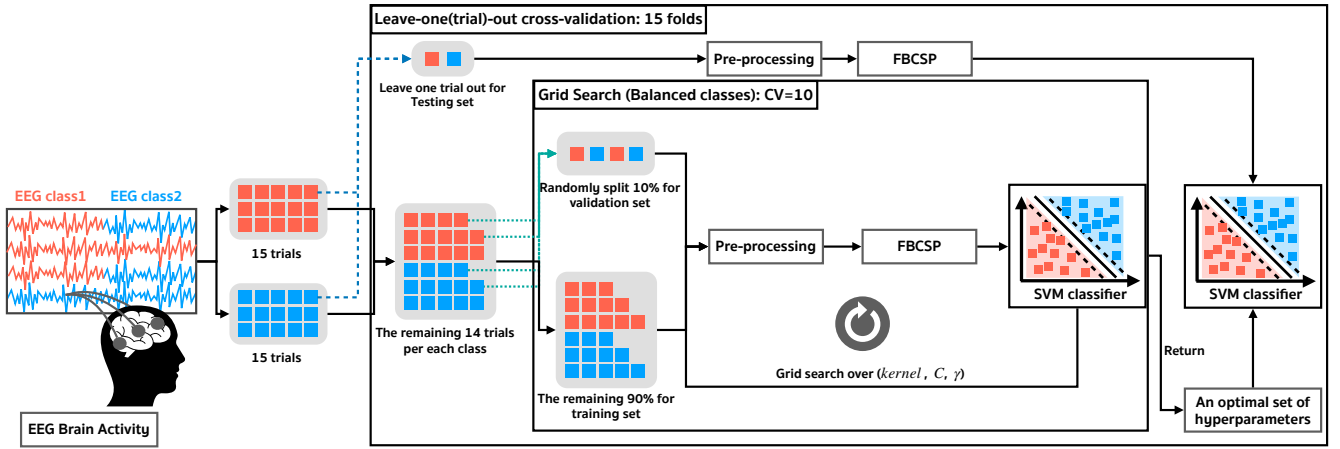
Leave-one(trial)-out cross-validation: 15 folds

Leave one trial out for Testing set

Pre-processing

FBCSP

Grid Search (Balanced classes): CV=10

EEG class1

EEG class2

15 trials

15 trials

Randomly split 10% for validation set

The remaining 14 trials per each class

Pre-processing

FBCSP

SVM classifier

SVM classifier

The remaining 90% for training set

Grid search over ($kernel$ , $C$, $\gamma$)

Return

An optimal set of hyperparameters

EEG Brain Activity